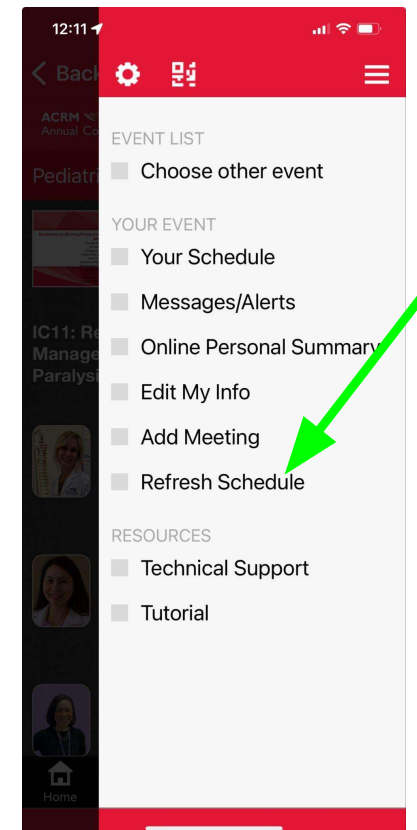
12:11

< Back
ACRM
Annual Co
Pediatri
IC11: Re
Manage
Paralysi
Home

EVENT LIST
Choose other event
YOUR EVENT
Your Schedule
Messages/Alerts
Online Personal Summary
Edit My Info
Add Meeting
Refresh Schedule
RESOURCES
Technical Support
Tutorial